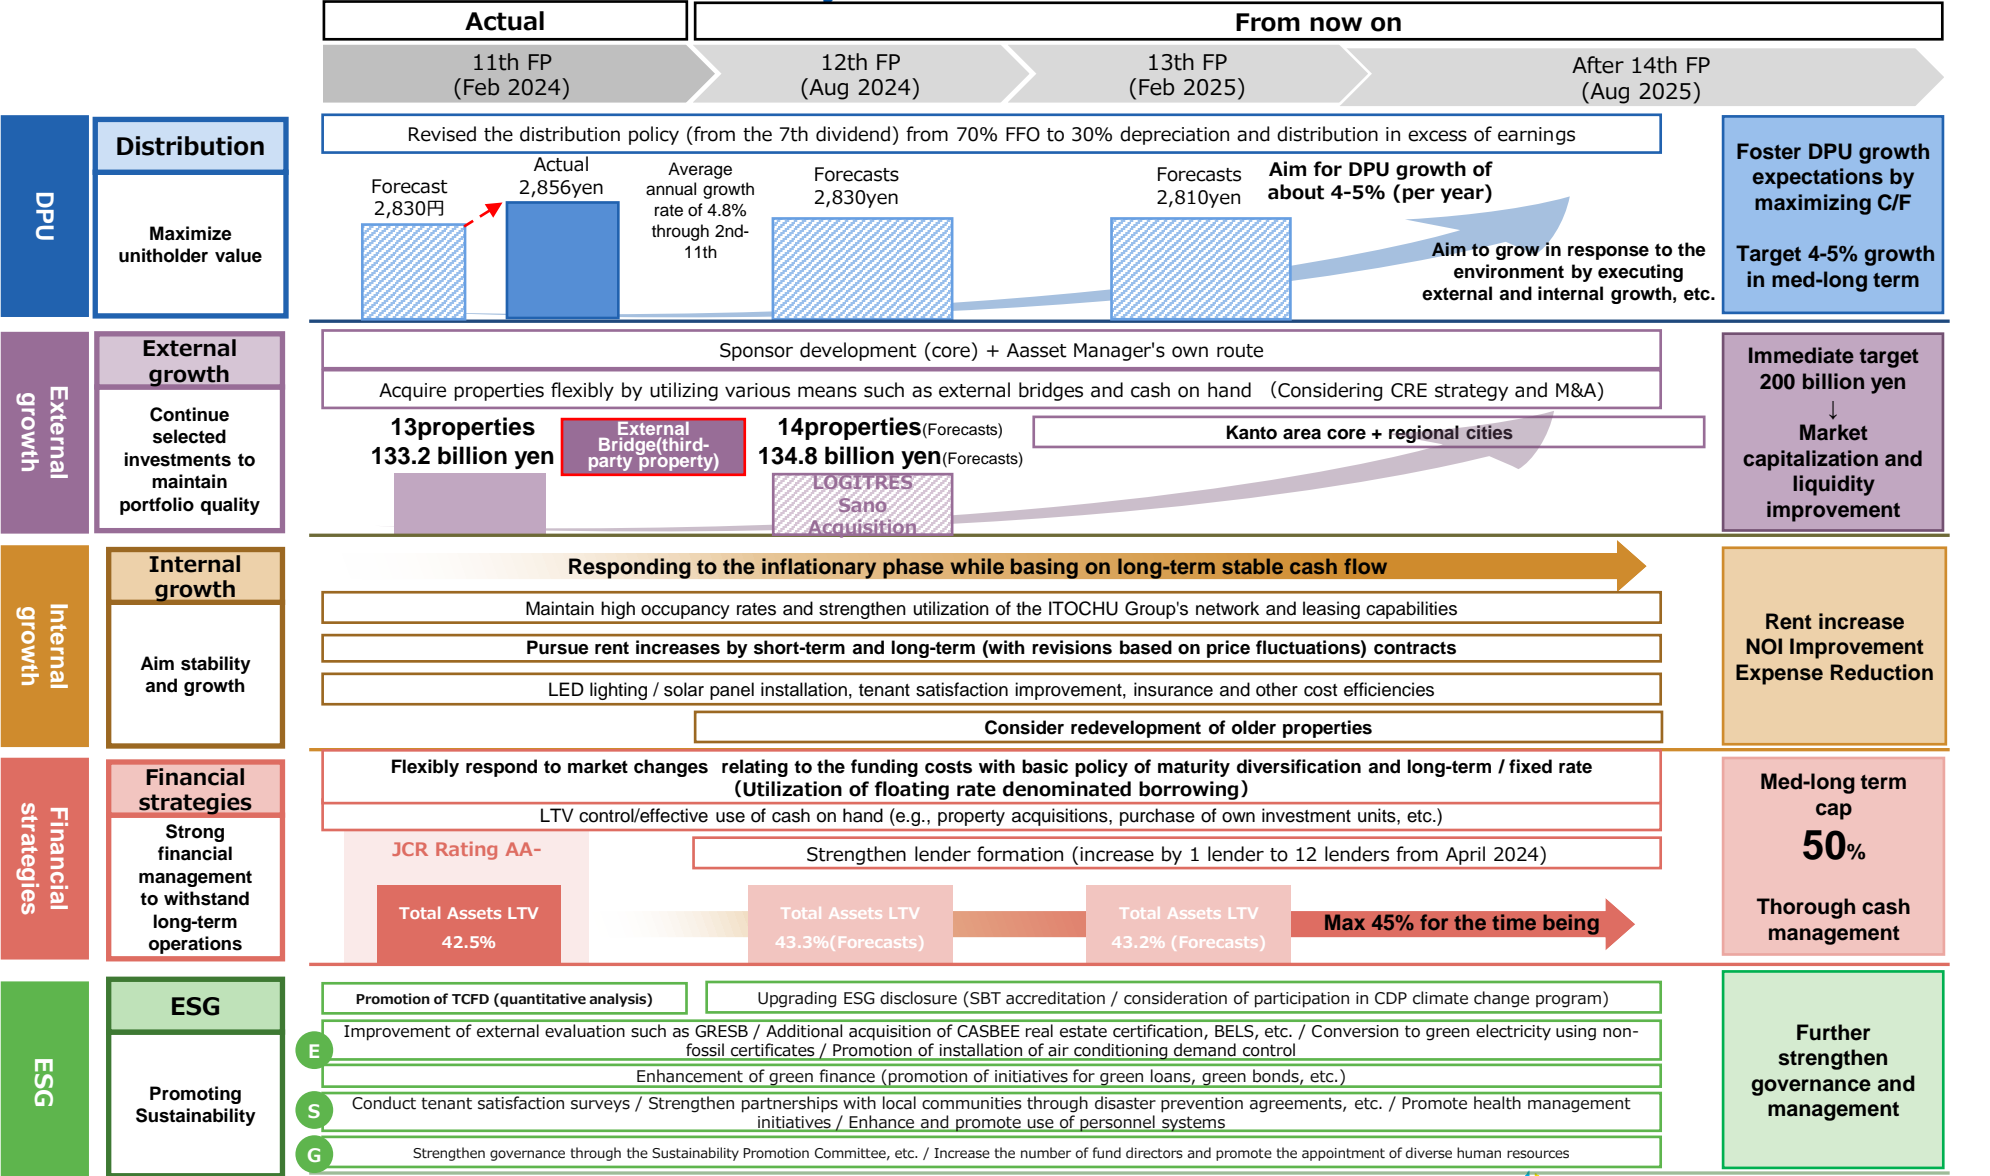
Actual

From now on

11th FP (Feb 2024)

12th FP (Aug 2024)

13th FP (Feb 2025)

After 14th FP (Aug 2025)

DPU

Distribution

Maximize unitholder value

Revised the distribution policy (from the 7th dividend) from 70% FFO to 30% depreciation and distribution in excess of earnings

Forecast 2,830円

Actual 2,856yen

Average annual growth rate of 4.8% through 2nd-11th

Forecasts 2,830yen

Forecasts 2,810yen

Aim for DPU growth of about 4-5% (per year)

Aim to grow in response to the environment by executing external and internal growth, etc.

Foster DPU growth expectations by maximizing C/F

Target 4-5% growth in med-long term

External growth

External growth

Continue selected investments to maintain portfolio quality

Sponsor development (core) + Aasset Manager's own route

Acquire properties flexibly by utilizing various means such as external bridges and cash on hand (Considering CRE strategy and M&A)

13properties 133.2 billion yen

External Bridge(third-party property)

14properties(Forecasts) 134.8 billion yen(Forecasts)

Kanto area core + regional cities

LOGITRES Sano Acquisition

Immediate target 200 billion yen ↓ Market capitalization and liquidity improvement

Internal growth

Internal growth

Aim stability and growth

Responding to the inflationary phase while basing on long-term stable cash flow

Maintain high occupancy rates and strengthen utilization of the ITOCHU Group's network and leasing capabilities

Pursue rent increases by short-term and long-term (with revisions based on price fluctuations) contracts

LED lighting / solar panel installation, tenant satisfaction improvement, insurance and other cost efficiencies

Consider redevelopment of older properties

Rent increase NOI Improvement Expense Reduction

Financial strategies

Financial strategies

Strong financial management to withstand long-term operations

Flexibly respond to market changes relating to the funding costs with basic policy of maturity diversification and long-term / fixed rate (Utilization of floating rate denominated borrowing)

LTV control/effective use of cash on hand (e.g., property acquisitions, purchase of own investment units, etc.)

JCR Rating AA-

Strengthen lender formation (increase by 1 lender to 12 lenders from April 2024)

Total Assets LTV 42.5%

Total Assets LTV 43.3%(Forecasts)

Total Assets LTV 43.2% (Forecasts)

Max 45% for the time being

Med-long term cap 50%

Thorough cash management

ESG

ESG

Promoting Sustainability

Promotion of TCFD (quantitative analysis)

Upgrading ESG disclosure (SBT accreditation / consideration of participation in CDP climate change program)

E

Improvement of external evaluation such as GRESB / Additional acquisition of CASBEE real estate certification, BELS, etc. / Conversion to green electricity using non-fossil certificates / Promotion of installation of air conditioning demand control

Enhancement of green finance (promotion of initiatives for green loans, green bonds, etc.)

S

Conduct tenant satisfaction surveys / Strengthen partnerships with local communities through disaster prevention agreements, etc. / Promote health management initiatives / Enhance and promote use of personnel systems

G

Strengthen governance through the Sustainability Promotion Committee, etc. / Increase the number of fund directors and promote the appointment of diverse human resources

Further strengthen governance and management